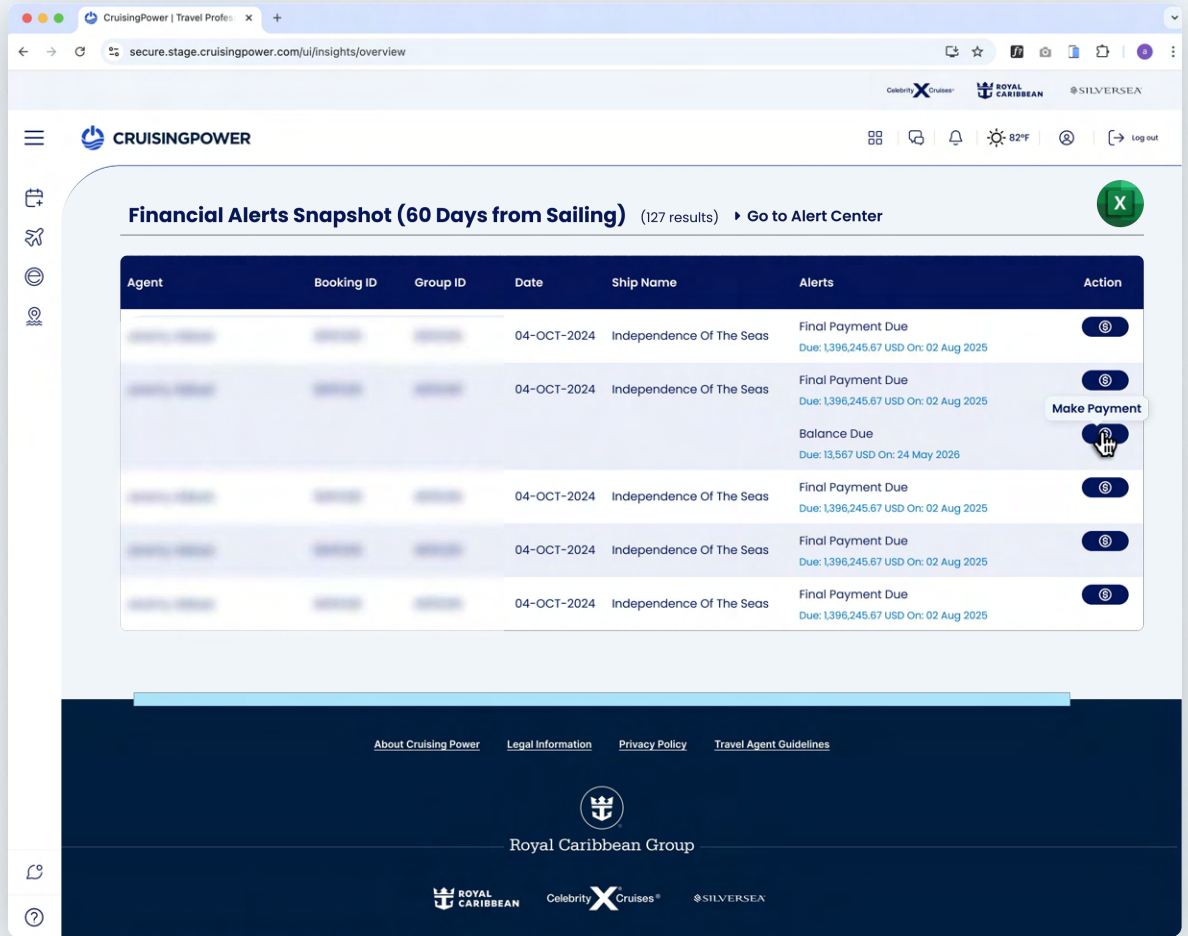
CruisingPower | Travel Profes

secure.stage.cruisingpower.com/ui/insights/overview

Celebrity X Cruises ROYAL CARIBBEAN SILVERSEA

CRUISINGPOWER

82°F

Log out

Financial Alerts Snapshot (60 Days from Sailing) (127 results) Go to Alert Center

X

| Agent | Booking ID | Group ID | Date | Ship Name | Alerts | Action |
|---|---|---|---|---|---|---|
| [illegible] | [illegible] | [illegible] | 04-OCT-2024 | Independence Of The Seas | Final Payment Due Due: 1,396,245.67 USD On: 02 Aug 2025 | |
| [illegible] | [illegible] | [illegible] | 04-OCT-2024 | Independence Of The Seas | Final Payment Due Due: 1,396,245.67 USD On: 02 Aug 2025 | Make Payment |
| | | | | | Balance Due Due: 13,567 USD On: 24 May 2026 | |
| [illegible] | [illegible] | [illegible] | 04-OCT-2024 | Independence Of The Seas | Final Payment Due Due: 1,396,245.67 USD On: 02 Aug 2025 | |
| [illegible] | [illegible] | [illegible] | 04-OCT-2024 | Independence Of The Seas | Final Payment Due Due: 1,396,245.67 USD On: 02 Aug 2025 | |
| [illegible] | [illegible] | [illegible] | 04-OCT-2024 | Independence Of The Seas | Final Payment Due Due: 1,396,245.67 USD On: 02 Aug 2025 | |

About Cruising Power Legal Information Privacy Policy Travel Agent Guidelines

Royal Caribbean Group

ROYAL CARIBBEAN Celebrity X Cruises® SILVERSEA